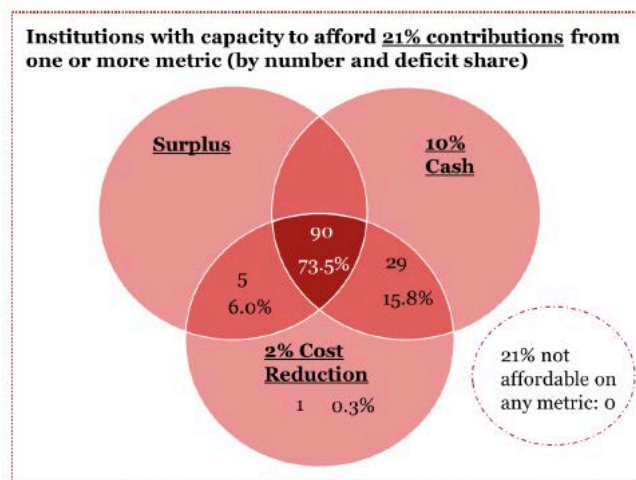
Institutions with capacity to afford 21% contributions from one or more metric (by number and deficit share)

Surplus

10% Cash

90
73.5%

5
6.0%

29
15.8%

2% Cost Reduction

1 0.3%

21% not affordable on any metric: 0